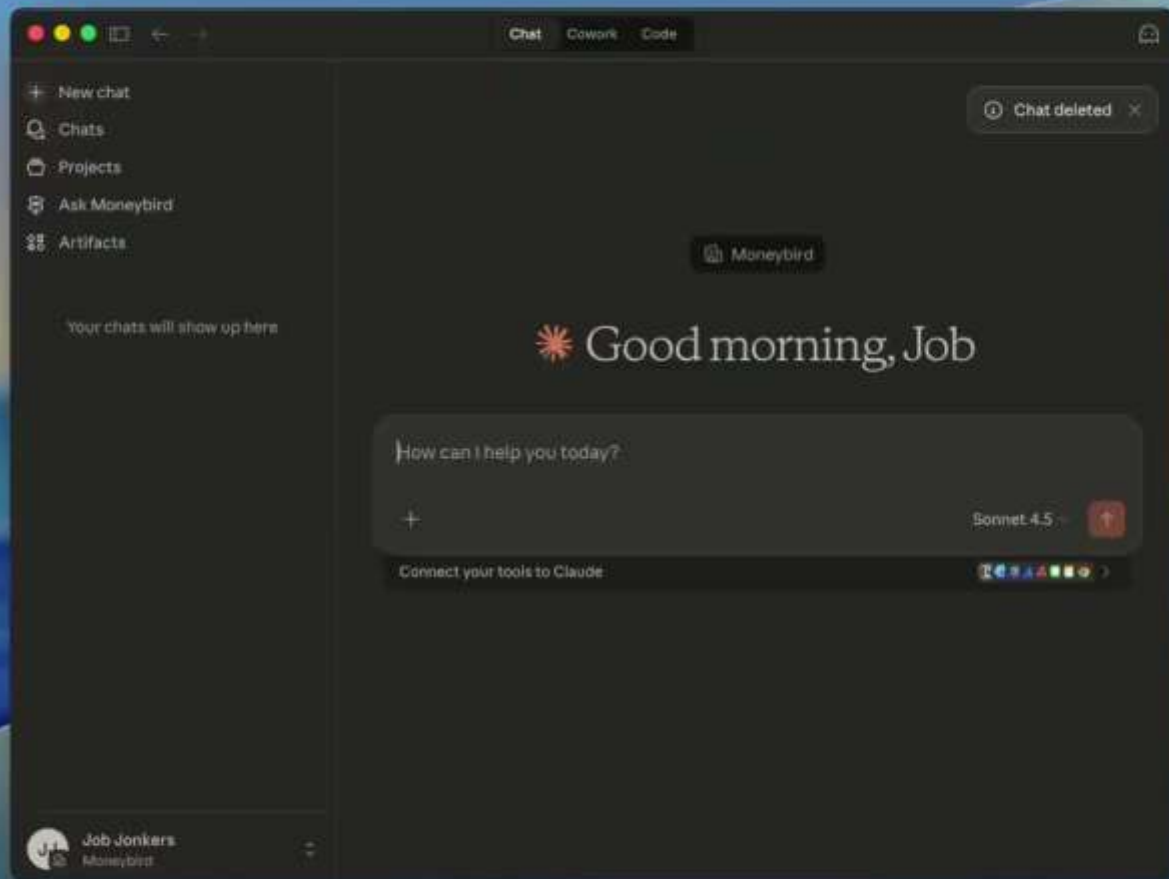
Chat Cowork Code

+ New chat
Chats
Projects
Ask Moneybird
Artifacts

Your chats will show up here

Chat deleted ×

Moneybird

Good morning, Job

How can I help you today?

+

Sonnet 4.5

Connect your tools to Claude

JJ
Job Jonkers
Moneybird